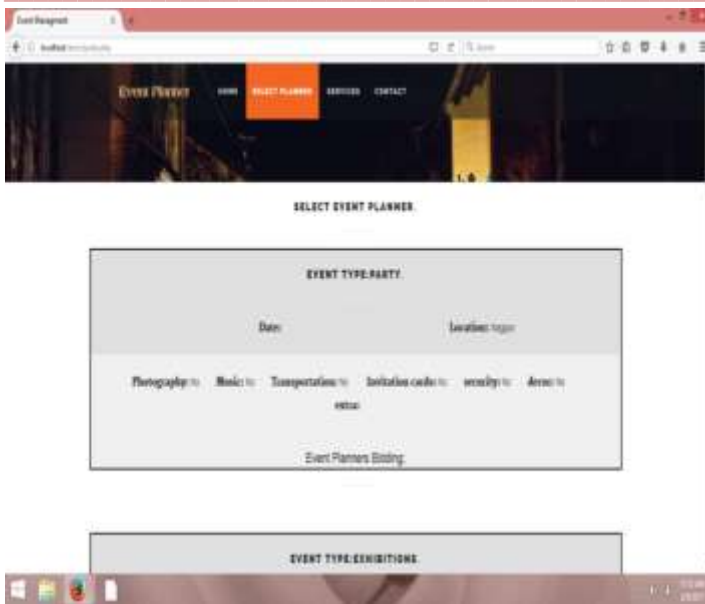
Event Managment

localhost

Event Planner HOME SELECT PLANNER SERVICES CONTACT

SELECT EVENT PLANNER.

EVENT TYPE:PARTY.

Date: Location: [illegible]

Photography: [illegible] Music: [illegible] Transportation: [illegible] Invitation cards: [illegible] security: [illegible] decor: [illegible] extras:

Event Planners Bidding:

EVENT TYPE:EXHIBITIONS.